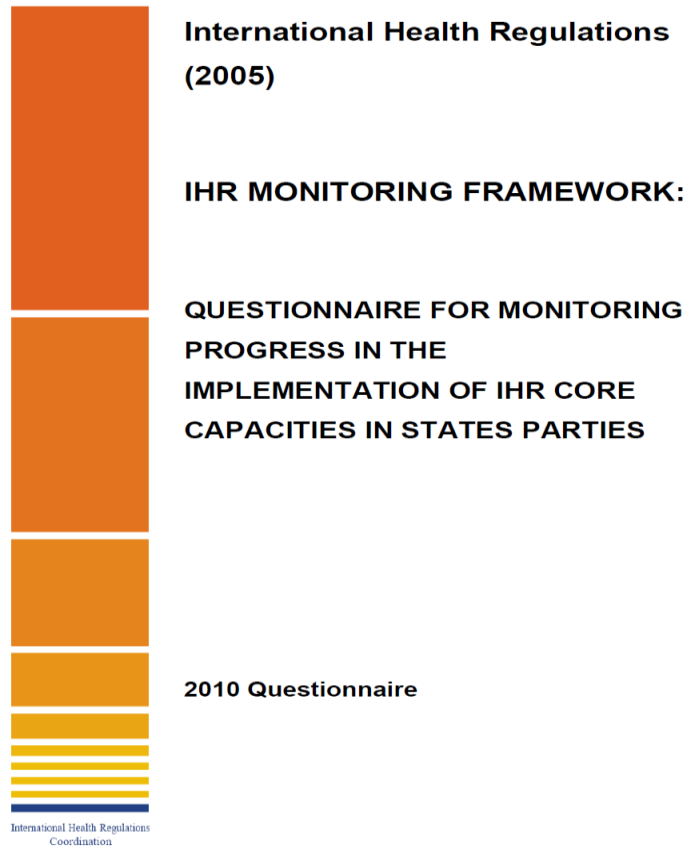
International Health Regulations (2005)

IHR MONITORING FRAMEWORK:

QUESTIONNAIRE FOR MONITORING PROGRESS IN THE IMPLEMENTATION OF IHR CORE CAPACITIES IN STATES PARTIES

2010 Questionnaire

International Health Regulations Coordination